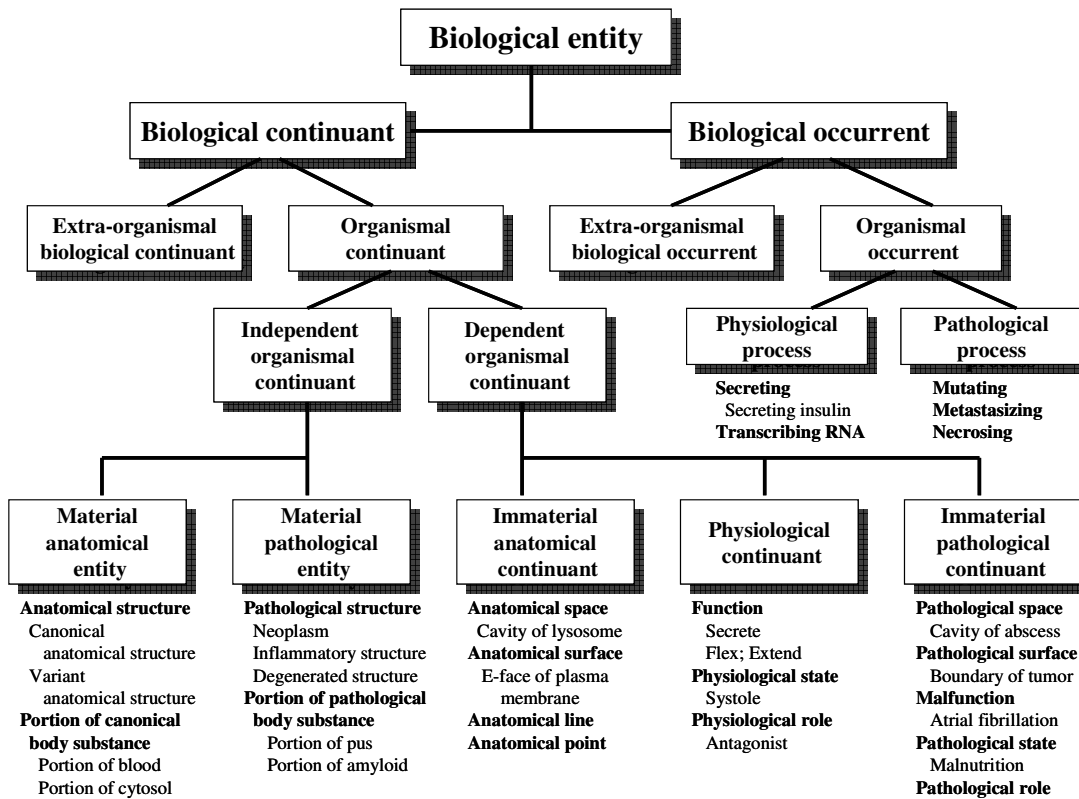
Biological entity

Biological continuant

Biological occurrent

Extra-organismal biological continuant

Organismal continuant

Extra-organismal biological occurrent

Organismal occurrent

Independent organismal continuant

Dependent organismal continuant

Physiological process

Pathological process

Secreting
Secreting insulin
Transcribing RNA

Mutating
Metastasizing
Necrosing

Material anatomical entity

Anatomical structure
Canonical anatomical structure
Variant anatomical structure
Portion of canonical body substance
Portion of blood
Portion of cytosol

Material pathological entity

Pathological structure
Neoplasm
Inflammatory structure
Degenerated structure
Portion of pathological body substance
Portion of pus
Portion of amyloid

Immaterial anatomical continuant

Anatomical space
Cavity of lysosome
Anatomical surface
E-face of plasma membrane
Anatomical line
Anatomical point

Physiological continuant

Function
Secrete
Flex; Extend
Physiological state
Systole
Physiological role
Antagonist

Immaterial pathological continuant

Pathological space
Cavity of abscess
Pathological surface
Boundary of tumor
Malfunction
Atrial fibrillation
Pathological state
Malnutrition
Pathological role